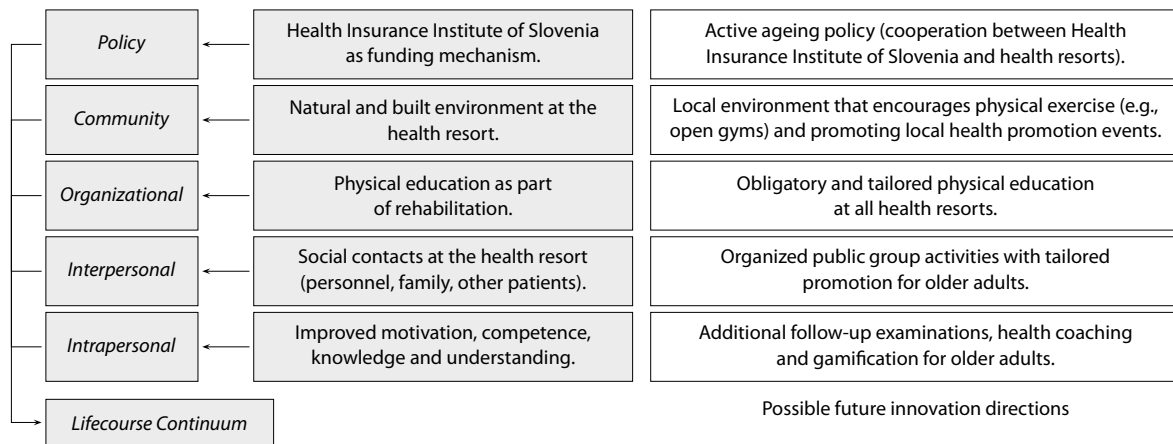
| | | |
|---|---|---|
| Policy | Health Insurance Institute of Slovenia as funding mechanism. | Active ageing policy (cooperation between Health Insurance Institute of Slovenia and health resorts). |
| Community | Natural and built environment at the health resort. | Local environment that encourages physical exercise (e.g., open gyms) and promoting local health promotion events. |
| Organizational | Physical education as part of rehabilitation. | Obligatory and tailored physical education at all health resorts. |
| Interpersonal | Social contacts at the health resort (personnel, family, other patients). | Organized public group activities with tailored promotion for older adults. |
| Intrapersonal | Improved motivation, competence, knowledge and understanding. | Additional follow-up examinations, health coaching and gamification for older adults. |
| Lifecourse Continuum | | Possible future innovation directions |